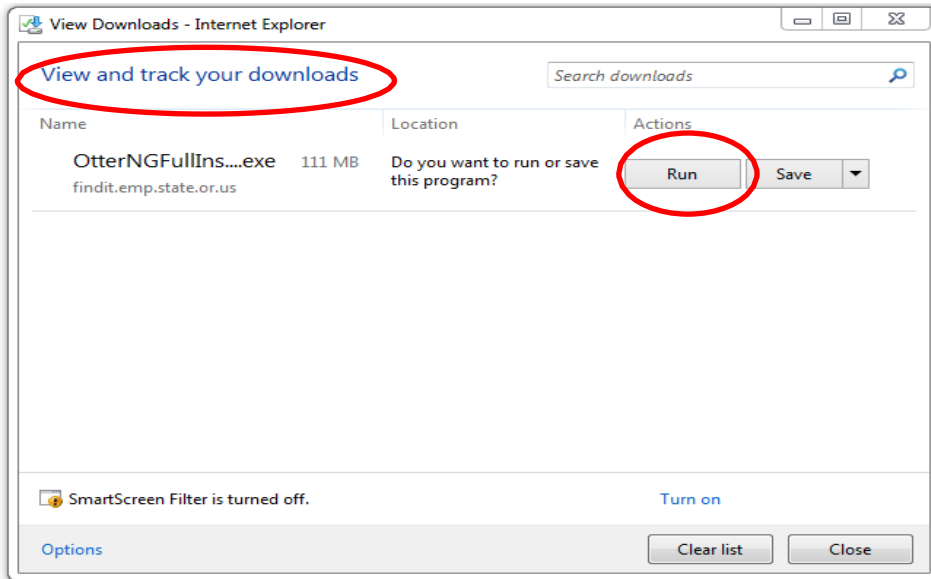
View Downloads - Internet Explorer

View and track your downloads

Search downloads

| Name | Location | Actions |
|---|---|---|
| OtterNGFullIns....exe 111 MB findit.emp.state.or.us | Do you want to run or save this program? | Run Save |

SmartScreen Filter is turned off. Turn on

Options

Clear list

Close